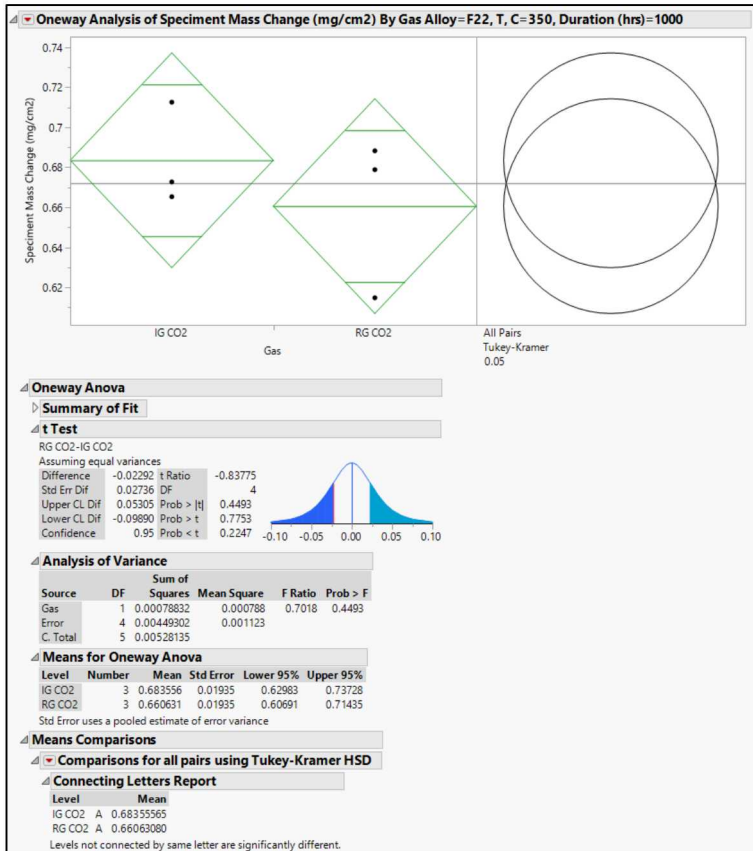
Oneway Analysis of Speciment Mass Change (mg/cm2) By Gas Alloy=F22, T, C=350, Duration (hrs)=1000

0.74
0.72
0.7
0.68
0.66
0.64
0.62

Speciment Mass Change (mg/cm2)

IG CO2
RG CO2
Gas

All Pairs
Tukey-Kramer
0.05

Oneway Anova

Summary of Fit

t Test

RG CO2-IG CO2
Assuming equal variances

| | | | |
|---|---|---|---|
| Difference | -0.02292 | t Ratio | -0.83775 |
| Std Err Dif | 0.02736 | DF | 4 |
| Upper CL Dif | 0.05305 | Prob > \|t\| | 0.4493 |
| Lower CL Dif | -0.09890 | Prob > t | 0.7753 |
| Confidence | 0.95 | Prob < t | 0.2247 |

-0.10 -0.05 0.00 0.05 0.10

Analysis of Variance

| Source | DF | Sum of Squares | Mean Square | F Ratio | Prob > F |
|---|---|---|---|---|---|
| Gas | 1 | 0.00078832 | 0.000788 | 0.7018 | 0.4493 |
| Error | 4 | 0.00449302 | 0.001123 | | |
| C. Total | 5 | 0.00528135 | | | |

Means for Oneway Anova

| Level | Number | Mean | Std Error | Lower 95% | Upper 95% |
|---|---|---|---|---|---|
| IG CO2 | 3 | 0.683556 | 0.01935 | 0.62983 | 0.73728 |
| RG CO2 | 3 | 0.660631 | 0.01935 | 0.60691 | 0.71435 |

Std Error uses a pooled estimate of error variance

Means Comparisons

Comparisons for all pairs using Tukey-Kramer HSD

Connecting Letters Report

| Level | | Mean |
|---|---|---|
| IG CO2 | A | 0.68355565 |
| RG CO2 | A | 0.66063080 |

Levels not connected by same letter are significantly different.